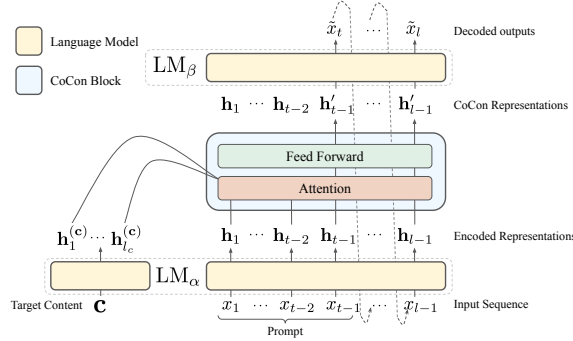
Language Model

CoCon Block

$\text{LM}_\beta$

$\tilde{x}_t$ $\cdots$ $\tilde{x}_l$ Decoded outputs

$\mathbf{h}_1$ $\cdots$ $\mathbf{h}_{t-2}$ $\mathbf{h}'_{t-1}$ $\cdots$ $\mathbf{h}'_{l-1}$ CoCon Representations

Feed Forward

Attention

$\mathbf{h}_1^{(\mathbf{c})} \cdots \mathbf{h}_{l_c}^{(\mathbf{c})}$

$\mathbf{h}_1$ $\cdots$ $\mathbf{h}_{t-2}$ $\mathbf{h}_{t-1}$ $\cdots$ $\mathbf{h}_{l-1}$ Encoded Representations

$\text{LM}_\alpha$

Target Content $\mathbf{c}$

$x_1$ $\cdots$ $x_{t-2}$ $x_{t-1}$ $\cdots$ $x_{l-1}$ Input Sequence

Prompt